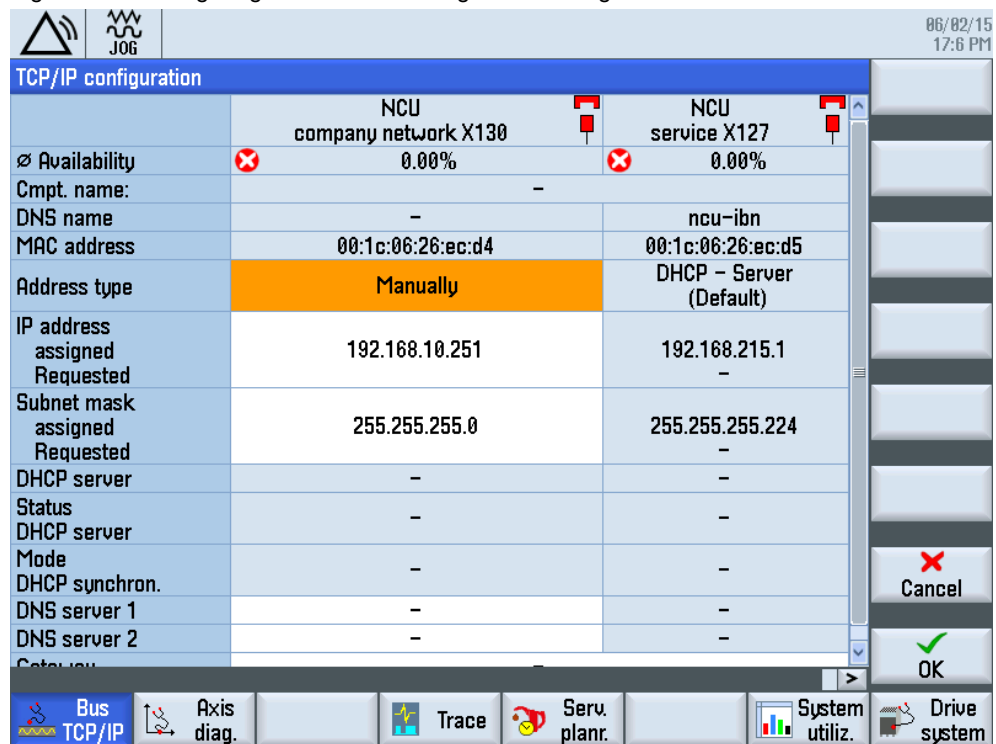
JOG

06/02/15
17:6 PM

TCP/IP configuration

| | NCU company network X130 | NCU service X127 |
|---|---|---|
| ø Availability | 0.00% | 0.00% |
| Cmpt. name: | – | |
| DNS name | – | ncu-ibn |
| MAC address | 00:1c:06:26:ec:d4 | 00:1c:06:26:ec:d5 |
| Address type | Manually | DHCP – Server (Default) |
| IP address assigned Requested | 192.168.10.251 | 192.168.215.1 – |
| Subnet mask assigned Requested | 255.255.255.0 | 255.255.255.224 – |
| DHCP server | – | – |
| Status DHCP server | – | – |
| Mode DHCP synchron. | – | – |
| DNS server 1 | – | – |
| DNS server 2 | – | – |
| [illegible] | – | |

Cancel

OK

Bus TCP/IP

Axis diag.

Trace

Serv. planr.

System utiliz.

Drive system